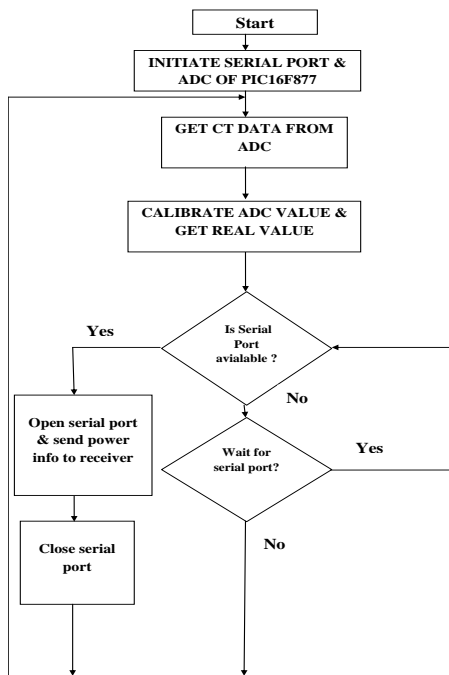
Start

INITIATE SERIAL PORT & ADC OF PIC16F877

GET CT DATA FROM ADC

CALIBRATE ADC VALUE & GET REAL VALUE

Yes

Is Serial Port avialable ?

No

Open serial port & send power info to receiver

Wait for serial port?

Yes

Close serial port

No